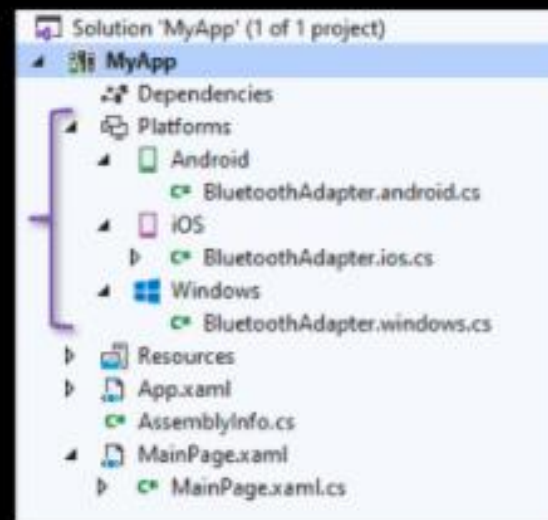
Solution 'MyApp' (1 of 1 project)
MyApp
Dependencies
Platforms
Android
C# BluetoothAdapter.android.cs
iOS
C# BluetoothAdapter.ios.cs
Windows
C# BluetoothAdapter.windows.cs
Resources
App.xaml
C# AssemblyInfo.cs
MainPage.xaml
C# MainPage.xaml.cs